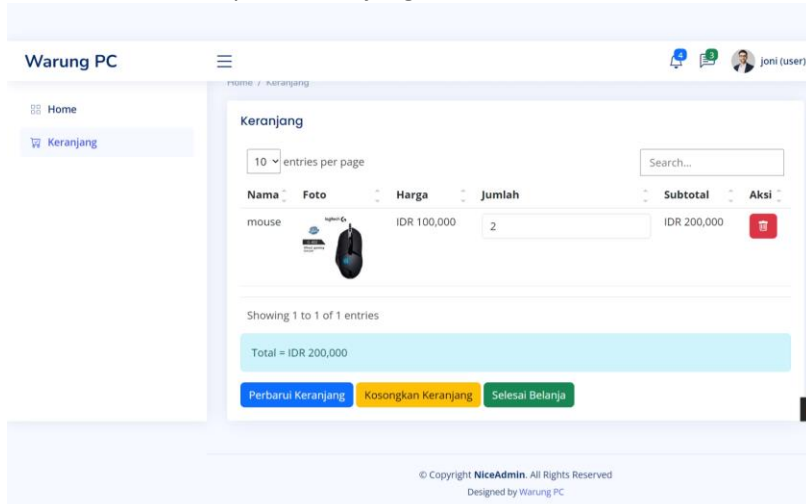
Warung PC

4 3 joni (user)

Home

Keranjang

Home / Keranjang

Keranjang

10 entries per page

Search...

| Nama | Foto | Harga | Jumlah | Subtotal | Aksi |
|---|---|---|---|---|---|
| mouse | | IDR 100,000 | 2 | IDR 200,000 | |

Showing 1 to 1 of 1 entries

Total = IDR 200,000

Perbarui Keranjang Kosongkan Keranjang Selesai Belanja

© Copyright NiceAdmin. All Rights Reserved

Designed by Warung PC